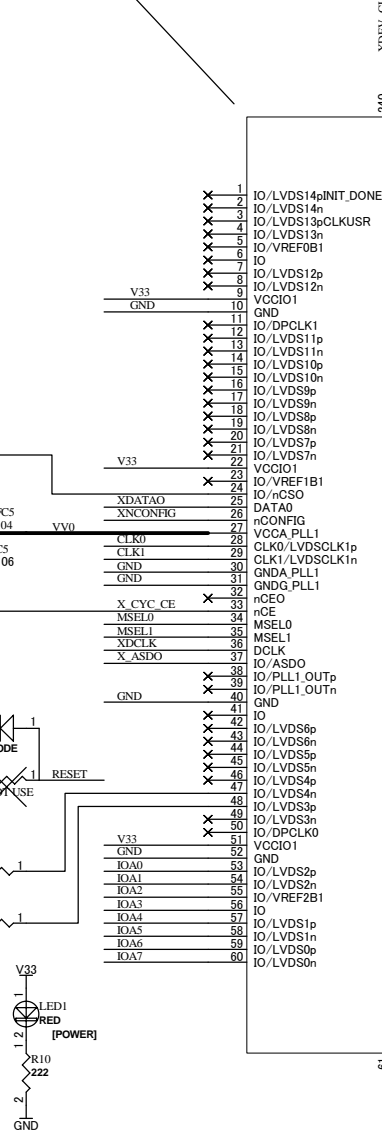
XDEV_CLK
240
1 IO/LVDS14pINIT_DONE
2 IO/LVDS14n
3 IO/LVDS13pCLKUSR
4 IO/LVDS13n
5 IO/VREF0B1
6 IO
7 IO/LVDS12p
8 IO/LVDS12n
V33 9 VCCIO1
GND 10 GND
11 IO/DPCLK1
12 IO/LVDS11p
13 IO/LVDS11n
14 IO/LVDS10p
15 IO/LVDS10n
16 IO/LVDS9p
17 IO/LVDS9n
18 IO/LVDS8p
19 IO/LVDS8n
20 IO/LVDS7p
21 IO/LVDS7n
V33 22 VCCIO1
23 IO/VREF1B1
24 IO/nCSO
XDATAO 25 DATA0
XNCONFIG 26 nCONFIG
PC5
04
VV0 27 VCCA_PLL1
C5
06
CLK0 28 CLK0/LVDSCLK1p
CLK1 29 CLK1/LVDSCLK1n
GND 30 GNDA_PLL1
GND 31 GNDG_PLL1
32 nCEO
X_CYC_CE 33 nCE
MSEL0 34 MSEL0
MSEL1 35 MSEL1
XDCLK 36 DCLK
X_ASDO 37 IO/ASDO
38 IO/PLL1_OUTp
39 IO/PLL1_OUTn
GND 40 GND
41 IO
1
ODE
42 IO/LVDS6p
43 IO/LVDS6n
44 IO/LVDS5p
45 IO/LVDS5n
1 RESET 46 IO/LVDS4p
T USE
47 IO/LVDS4n
48 IO/LVDS3p
49 IO/LVDS3n
50 IO/DPCLK0
1
V33 51 VCCIO1
GND 52 GND
IOA0 53 IO/LVDS2p
IOA1 54 IO/LVDS2n
IOA2 55 IO/VREF2B1
1
IOA3 56 IO
IOA4 57 IO/LVDS1p
IOA5 58 IO/LVDS1n
IOA6 59 IO/LVDS0p
IOA7 60 IO/LVDS0n
V33
1
LED1
RED
[POWER]
2
1
R10
222
2
GND
61